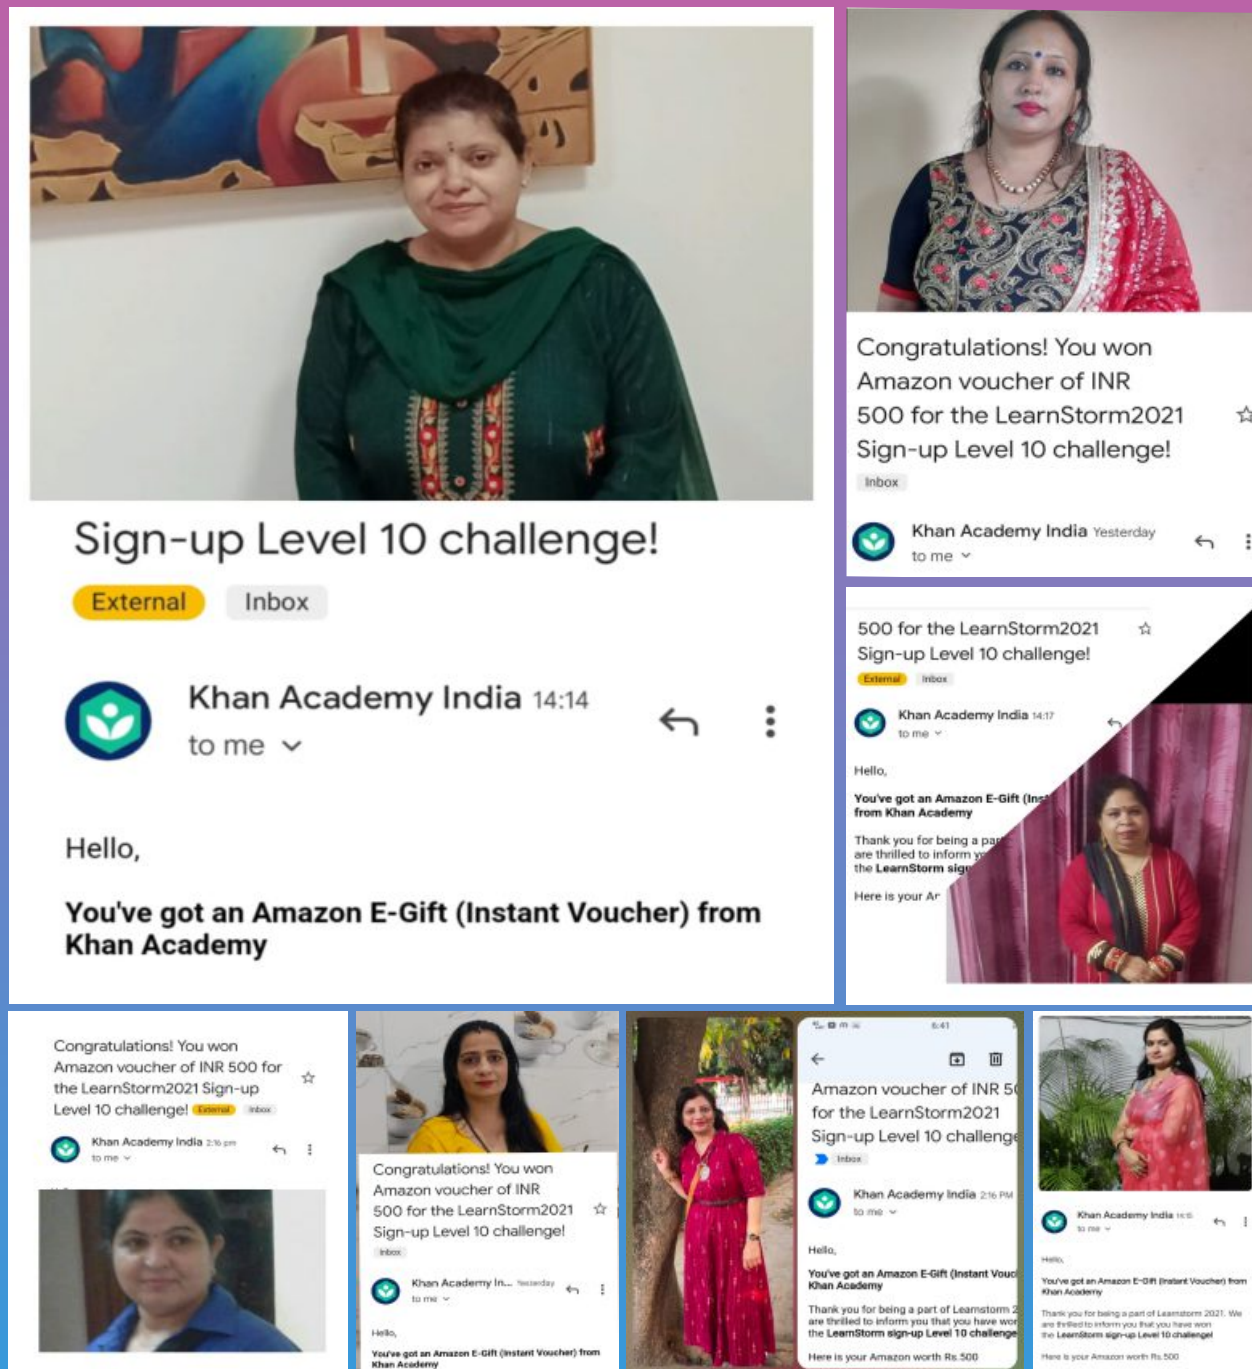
Sign-up Level 10 challenge!

External Inbox

Khan Academy India 14:14

to me

Hello,

You've got an Amazon E-Gift (Instant Voucher) from Khan Academy

Congratulations! You won Amazon voucher of INR 500 for the LearnStorm2021 Sign-up Level 10 challenge!

Inbox

Khan Academy India Yesterday

to me

500 for the LearnStorm2021 Sign-up Level 10 challenge!

External Inbox

Khan Academy India 14:17

to me

Hello,

You've got an Amazon E-Gift (Ins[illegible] from Khan Academy

Thank you for being a pa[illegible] are thrilled to inform y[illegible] the LearnStorm sig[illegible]

Here is your A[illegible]

Congratulations! You won Amazon voucher of INR 500 for the LearnStorm2021 Sign-up Level 10 challenge! External Inbox

Khan Academy India 2:16 pm

to me

Congratulations! You won Amazon voucher of INR 500 for the LearnStorm2021 Sign-up Level 10 challenge!

Inbox

Khan Academy In... Yesterday

to me

Hello,

You've got an Amazon E-Gift (Instant Voucher) from Khan Academy

6:41

Amazon voucher of INR 5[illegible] for the LearnStorm2021 Sign-up Level 10 challeng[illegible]

Inbox

Khan Academy India 2:16 PM

to me

Hello,

You've got an Amazon E-Gift (Instant Vouc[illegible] Khan Academy

Thank you for being a part of Learnstorm 2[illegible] are thrilled to inform you that you have wo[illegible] the LearnStorm sign-up Level 10 challeng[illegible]

Here is your Amazon worth Rs 500

Khan Academy India

to me

Hello,

You've got an Amazon E-Gift (Instant Voucher) from Khan Academy

Thank you for being a part of Learnstorm 2021. We are thrilled to inform you that you have won the LearnStorm sign-up Level 10 challenge!

Here is your Amazon worth Rs 500